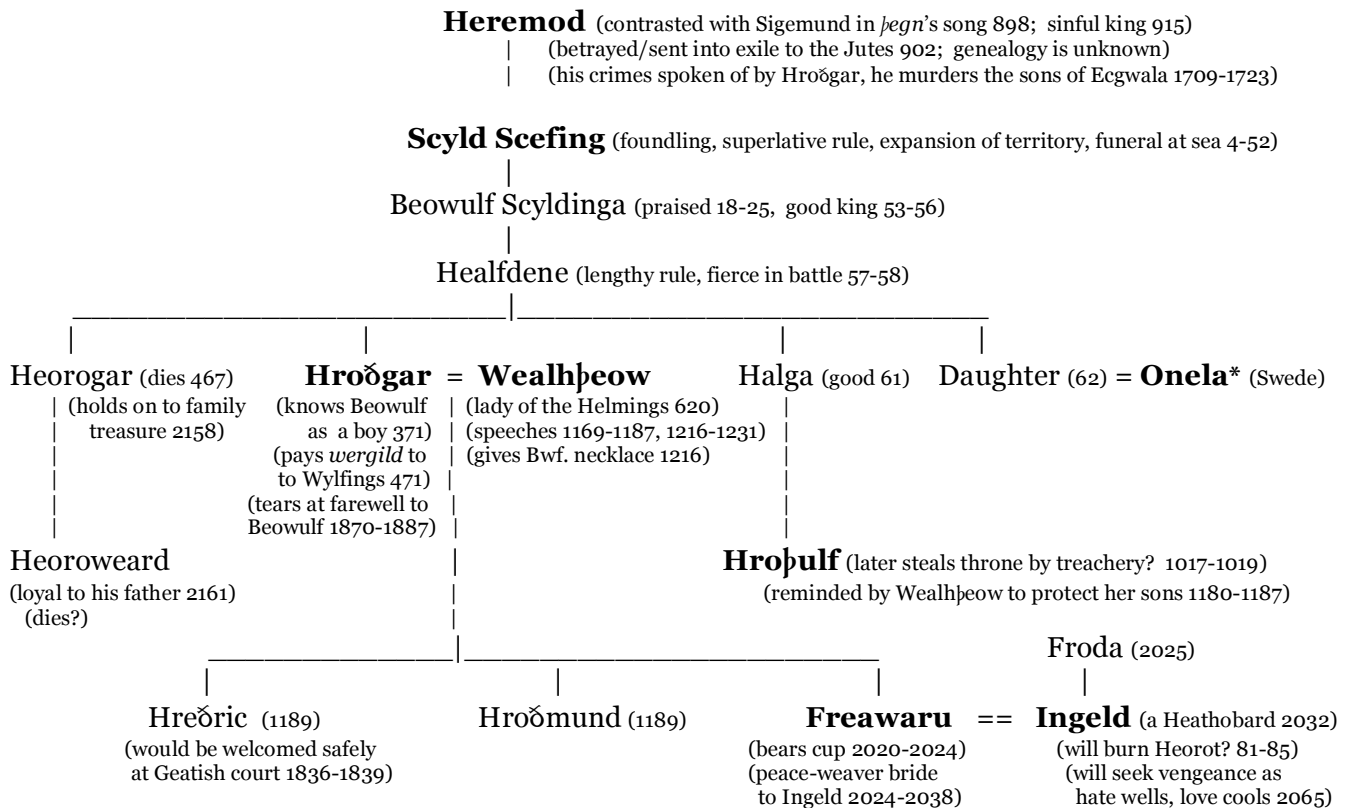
**Heremod** (contrasted with Sigemund in *þegn*'s song 898; sinful king 915)
(betrayed/sent into exile to the Jutes 902; genealogy is unknown)
(his crimes spoken of by Hroðgar, he murders the sons of Ecgwala 1709-1723)

**Scyld Scefing** (foundling, superlative rule, expansion of territory, funeral at sea 4-52)

Beowulf Scyldinga (praised 18-25, good king 53-56)

Healfdene (lengthy rule, fierce in battle 57-58)

Heorogar (dies 467)
(holds on to family treasure 2158)

**Hroðgar** = **Wealhþeow**
(knows Beowulf as a boy 371)
(pays *wergild* to to Wylfings 471)
(tears at farewell to Beowulf 1870-1887)

(lady of the Helmings 620)
(speeches 1169-1187, 1216-1231)
(gives Bwf. necklace 1216)

Halga (good 61)

Daughter (62) = **Onela**\* (Swede)

Heoroweard
(loyal to his father 2161)
(dies?)

**Hroþulf** (later steals throne by treachery? 1017-1019)
(reminded by Wealhþeow to protect her sons 1180-1187)

Froda (2025)

Hreðric (1189)
(would be welcomed safely at Geatish court 1836-1839)

Hroðmund (1189)

**Freawaru** == **Ingeld** (a Heathobard 2032)
(bears cup 2020-2024)
(peace-weaver bride to Ingeld 2024-2038)

(will burn Heorot? 81-85)
(will seek vengeance as hate wells, love cools 2065)